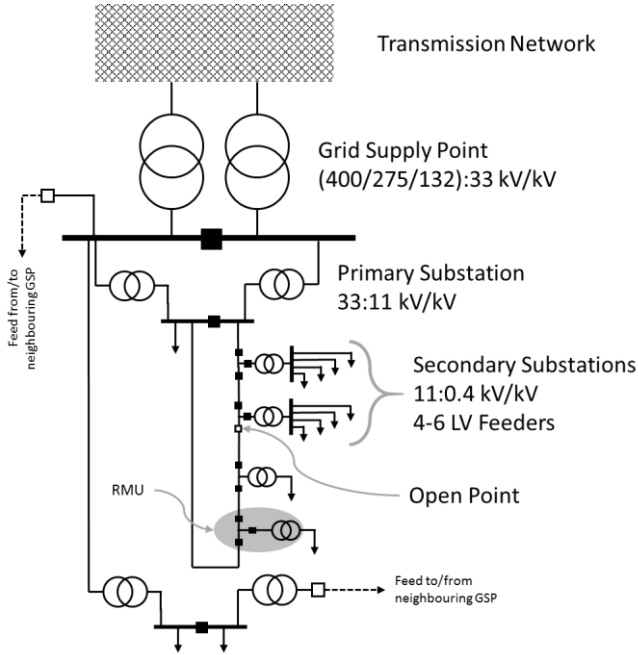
Transmission Network

Grid Supply Point
(400/275/132):33 kV/kV

Feed from/to neighbouring GSP

Primary Substation
33:11 kV/kV

Secondary Substations
11:0.4 kV/kV
4-6 LV Feeders

Open Point

RMU

Feed to/from neighbouring GSP